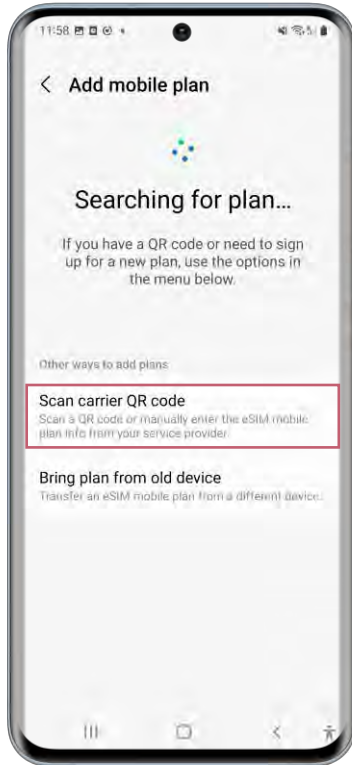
11:58

Add mobile plan

Searching for plan...

If you have a QR code or need to sign up for a new plan, use the options in the menu below.

Other ways to add plans

Scan carrier QR code
Scan a QR code or manually enter the eSIM mobile plan info from your service provider.

Bring plan from old device
Transfer an eSIM mobile plan from a different device.